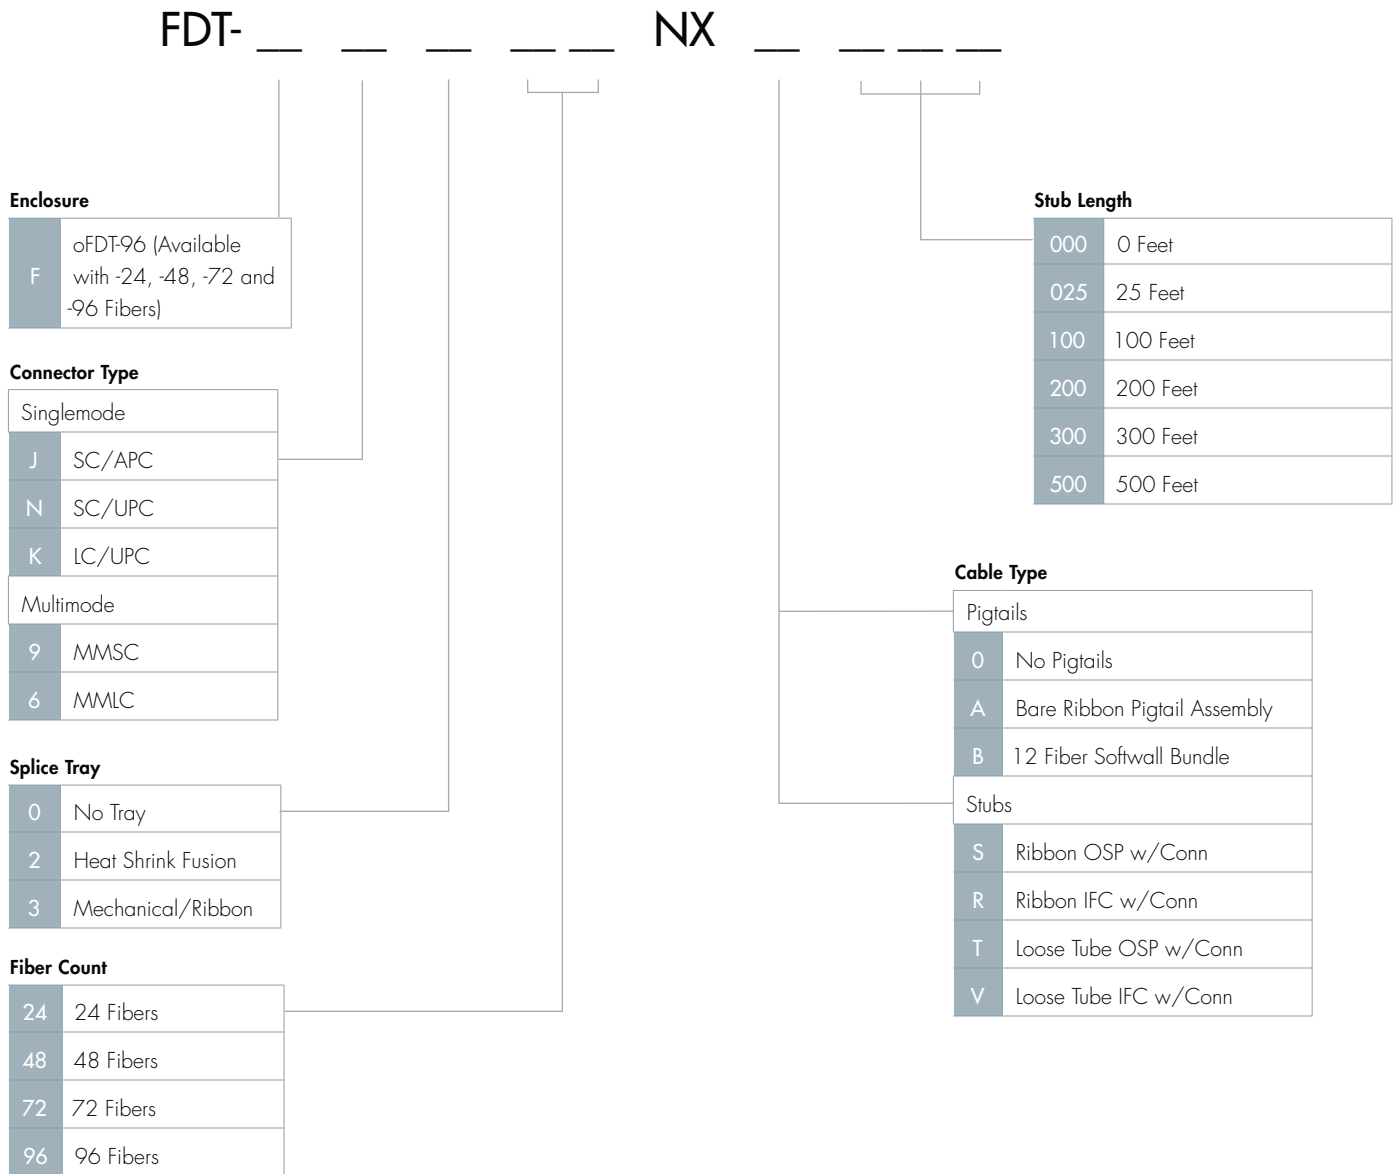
FDT- __ __ __ __ __ NX __ __ __ __

Enclosure

| F | oFDT-96 (Available with -24, -48, -72 and -96 Fibers) |
|---|---|

Connector Type

| Singlemode | |
|---|---|
| J | SC/APC |
| N | SC/UPC |
| K | LC/UPC |
| Multimode | |
| 9 | MMSC |
| 6 | MMLC |

Splice Tray

| 0 | No Tray |
|---|---|
| 2 | Heat Shrink Fusion |
| 3 | Mechanical/Ribbon |

Fiber Count

| 24 | 24 Fibers |
|---|---|
| 48 | 48 Fibers |
| 72 | 72 Fibers |
| 96 | 96 Fibers |

Stub Length

| 000 | 0 Feet |
|---|---|
| 025 | 25 Feet |
| 100 | 100 Feet |
| 200 | 200 Feet |
| 300 | 300 Feet |
| 500 | 500 Feet |

Cable Type

| Pigtails | |
|---|---|
| 0 | No Pigtails |
| A | Bare Ribbon Pigtail Assembly |
| B | 12 Fiber Softwall Bundle |
| Stubs | |
| S | Ribbon OSP w/Conn |
| R | Ribbon IFC w/Conn |
| T | Loose Tube OSP w/Conn |
| V | Loose Tube IFC w/Conn |